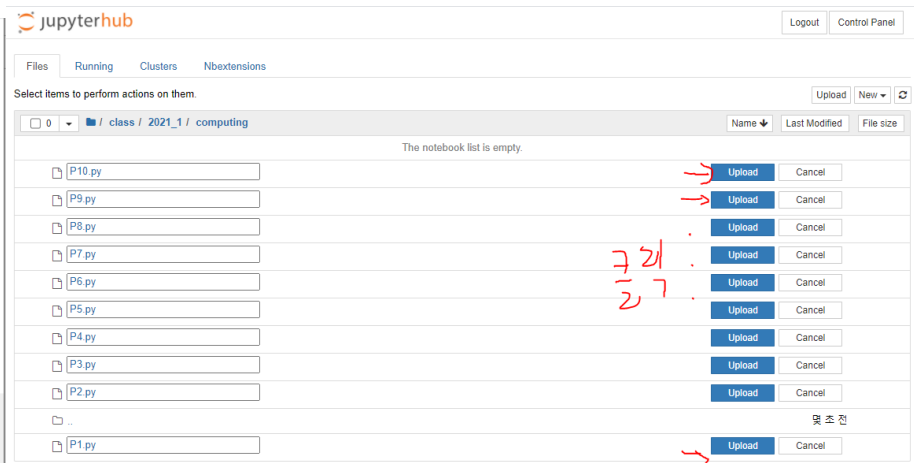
jupyterhub

Logout Control Panel

Files Running Clusters Nbextensions

Select items to perform actions on them.

Upload New

0 / class / 2021_1 / computing

Name Last Modified File size

The notebook list is empty.

P10.py Upload Cancel

P9.py Upload Cancel

P8.py Upload Cancel

P7.py Upload Cancel

P6.py Upload Cancel

P5.py Upload Cancel

P4.py Upload Cancel

P3.py Upload Cancel

P2.py Upload Cancel

..

몇 초 전

P1.py Upload Cancel

그리
그.